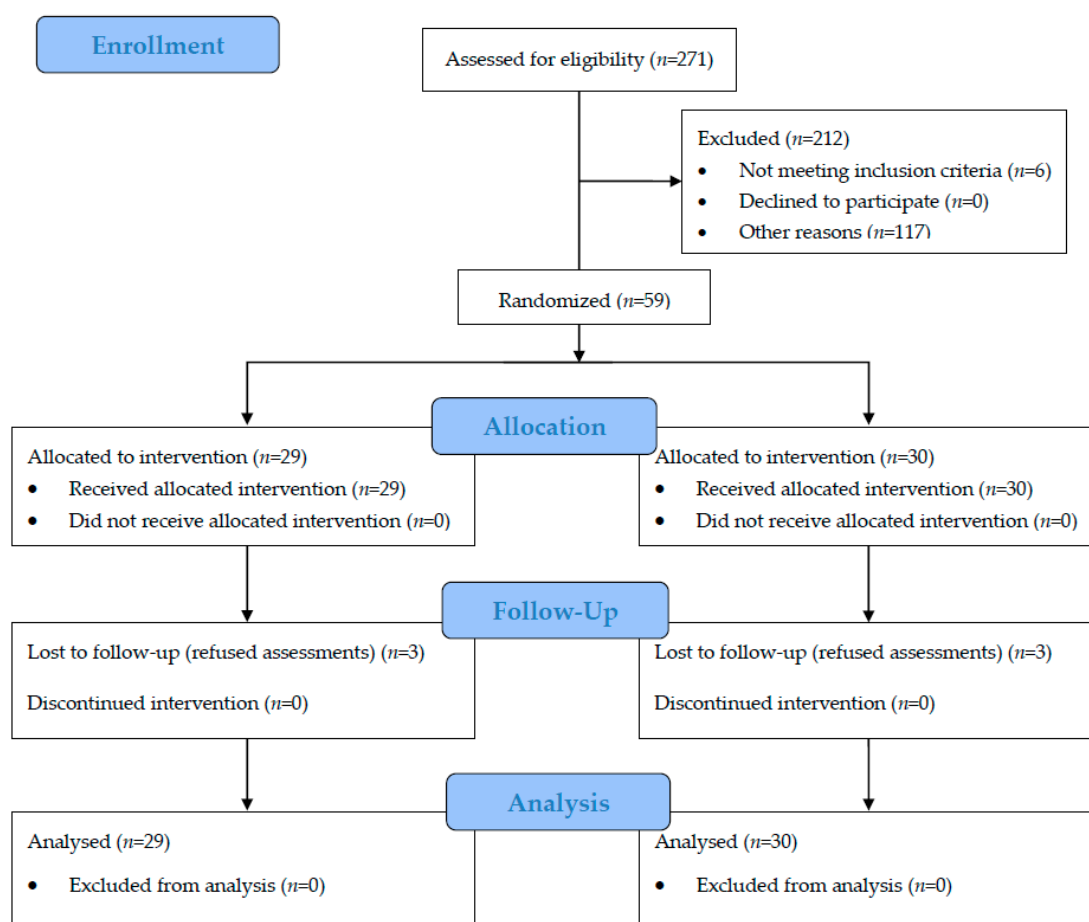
Enrollment

Assessed for eligibility (n=271)

Excluded (n=212)
• Not meeting inclusion criteria (n=6)
• Declined to participate (n=0)
• Other reasons (n=117)

Randomized (n=59)

Allocation

Allocated to intervention (n=29)
• Received allocated intervention (n=29)
• Did not receive allocated intervention (n=0)

Allocated to intervention (n=30)
• Received allocated intervention (n=30)
• Did not receive allocated intervention (n=0)

Follow-Up

Lost to follow-up (refused assessments) (n=3)

Discontinued intervention (n=0)

Lost to follow-up (refused assessments) (n=3)

Discontinued intervention (n=0)

Analysis

Analysed (n=29)
• Excluded from analysis (n=0)

Analysed (n=30)
• Excluded from analysis (n=0)